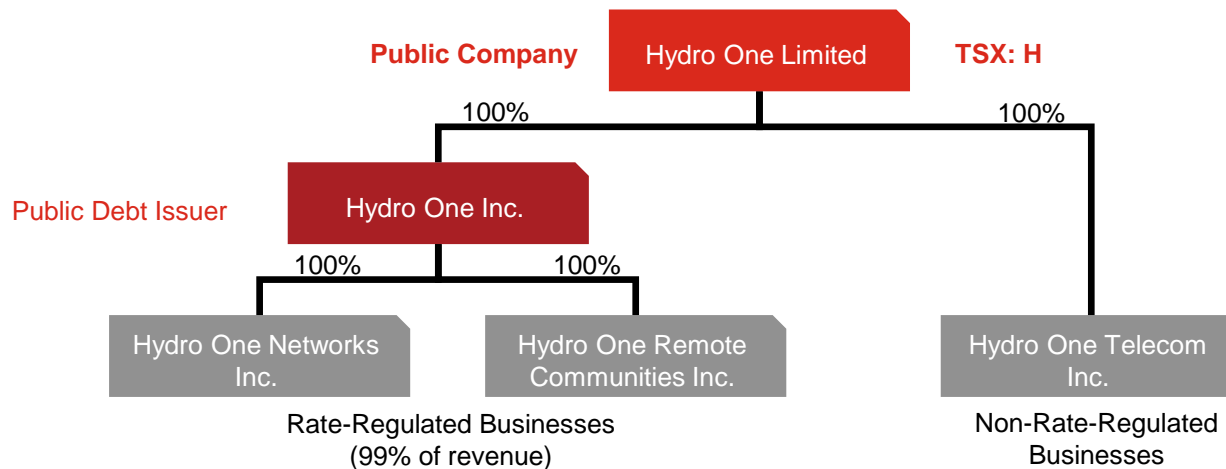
Public Company

Hydro One Limited

TSX: H

100%

100%

Public Debt Issuer

Hydro One Inc.

100%

100%

Hydro One Networks Inc.

Hydro One Remote Communities Inc.

Hydro One Telecom Inc.

Rate-Regulated Businesses (99% of revenue)

Non-Rate-Regulated Businesses